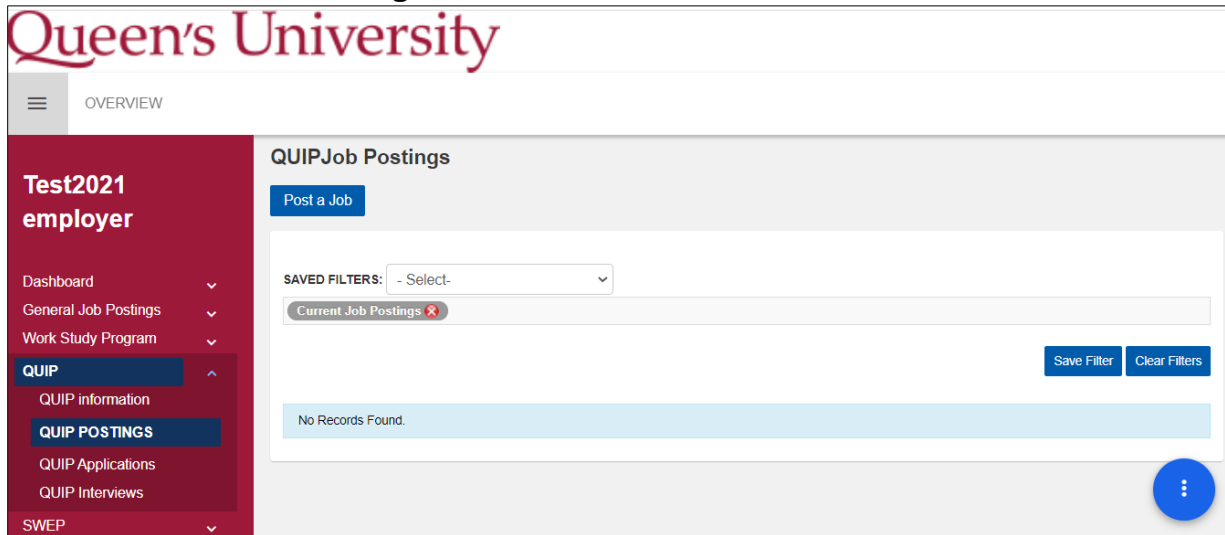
Queen's University

OVERVIEW

Test2021 employer

Dashboard
General Job Postings
Work Study Program
QUIP
QUIP information
QUIP POSTINGS
QUIP Applications
QUIP Interviews
SWEP

QUIPJob Postings

Post a Job

SAVED FILTERS: - Select-

Current Job Postings

Save Filter Clear Filters

No Records Found.